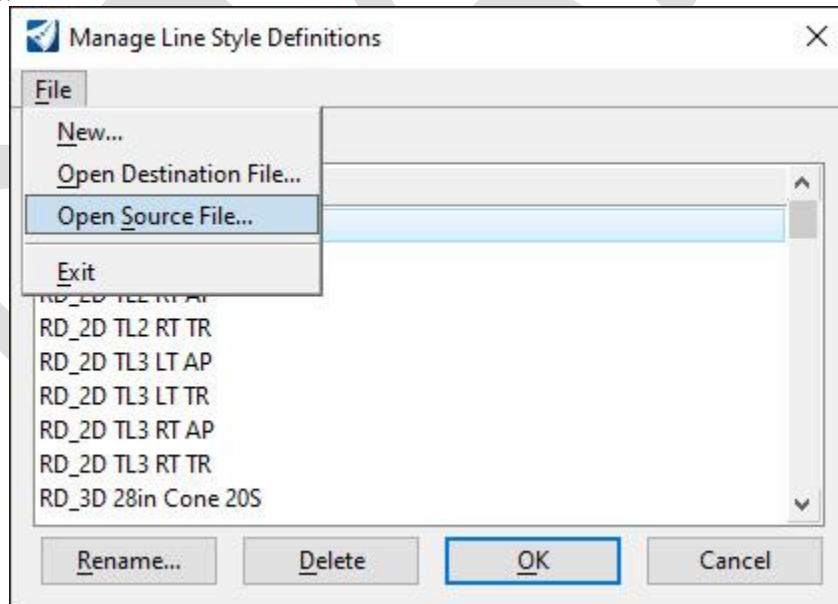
Manage Line Style Definitions

File

New...

Open Destination File...

Open Source File...

Exit

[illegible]

RD_2D TL2 RT TR

RD_2D TL3 LT AP

RD_2D TL3 LT TR

RD_2D TL3 RT AP

RD_2D TL3 RT TR

RD_3D 28in Cone 20S

Rename...

Delete

OK

Cancel